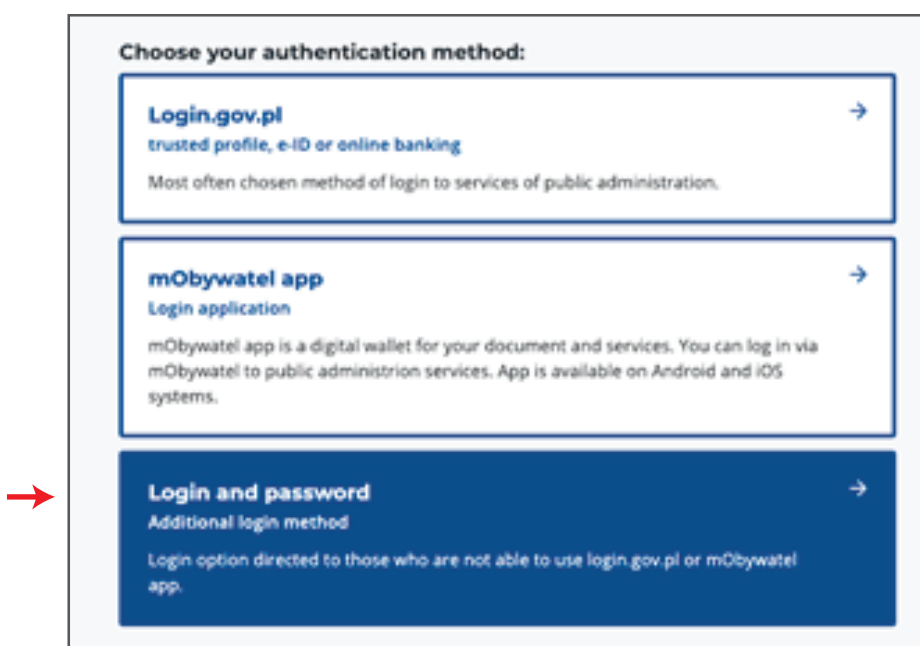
Choose your authentication method:

Login.gov.pl
trusted profile, e-ID or online banking
Most often chosen method of login to services of public administration.

mObywatel app
Login application
mObywatel app is a digital wallet for your document and services. You can log in via mObywatel to public administrion services. App is available on Android and iOS systems.

Login and password
Additional login method
Login option directed to those who are not able to use login.gov.pl or mObywatel app.